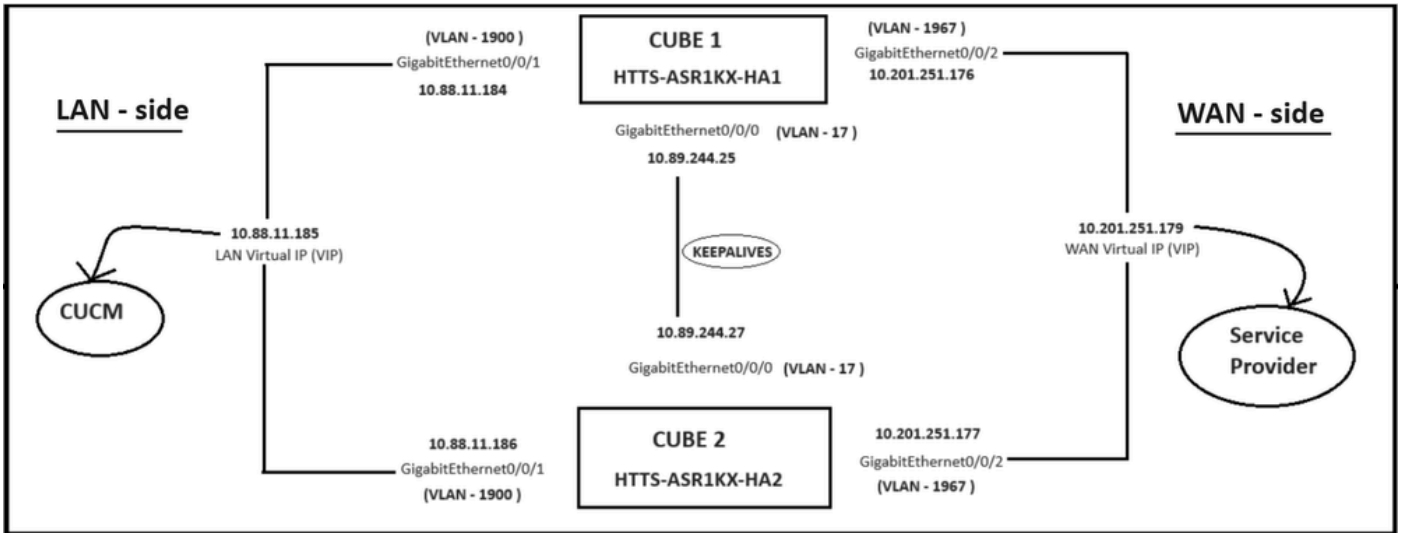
(VLAN - 1900 )
GigabitEthernet0/0/1
10.88.11.184

CUBE 1
HTTS-ASR1KX-HA1

(VLAN - 1967 )
GigabitEthernet0/0/2
10.201.251.176

LAN - side

WAN - side

GigabitEthernet0/0/0 (VLAN - 17 )
10.89.244.25

10.88.11.185
LAN Virtual IP (VIP)

KEEPALIVES

10.201.251.179
WAN Virtual IP (VIP)

CUCM

Service Provider

10.89.244.27
GigabitEthernet0/0/0 (VLAN - 17 )

10.88.11.186
GigabitEthernet0/0/1
(VLAN - 1900 )

CUBE 2
HTTS-ASR1KX-HA2

10.201.251.177
GigabitEthernet0/0/2
(VLAN - 1967 )